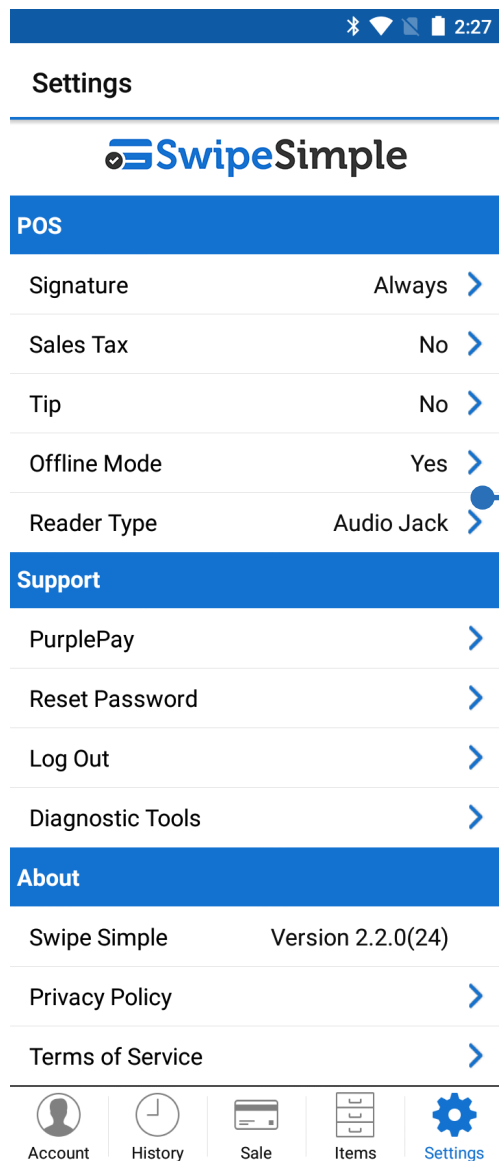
2:27

Settings

SwipeSimple

POS

Signature Always

Sales Tax No

Tip No

Offline Mode Yes

Reader Type Audio Jack

Support

PurplePay

Reset Password

Log Out

Diagnostic Tools

About

Swipe Simple Version 2.2.0(24)

Privacy Policy

Terms of Service

Account History Sale Items Settings